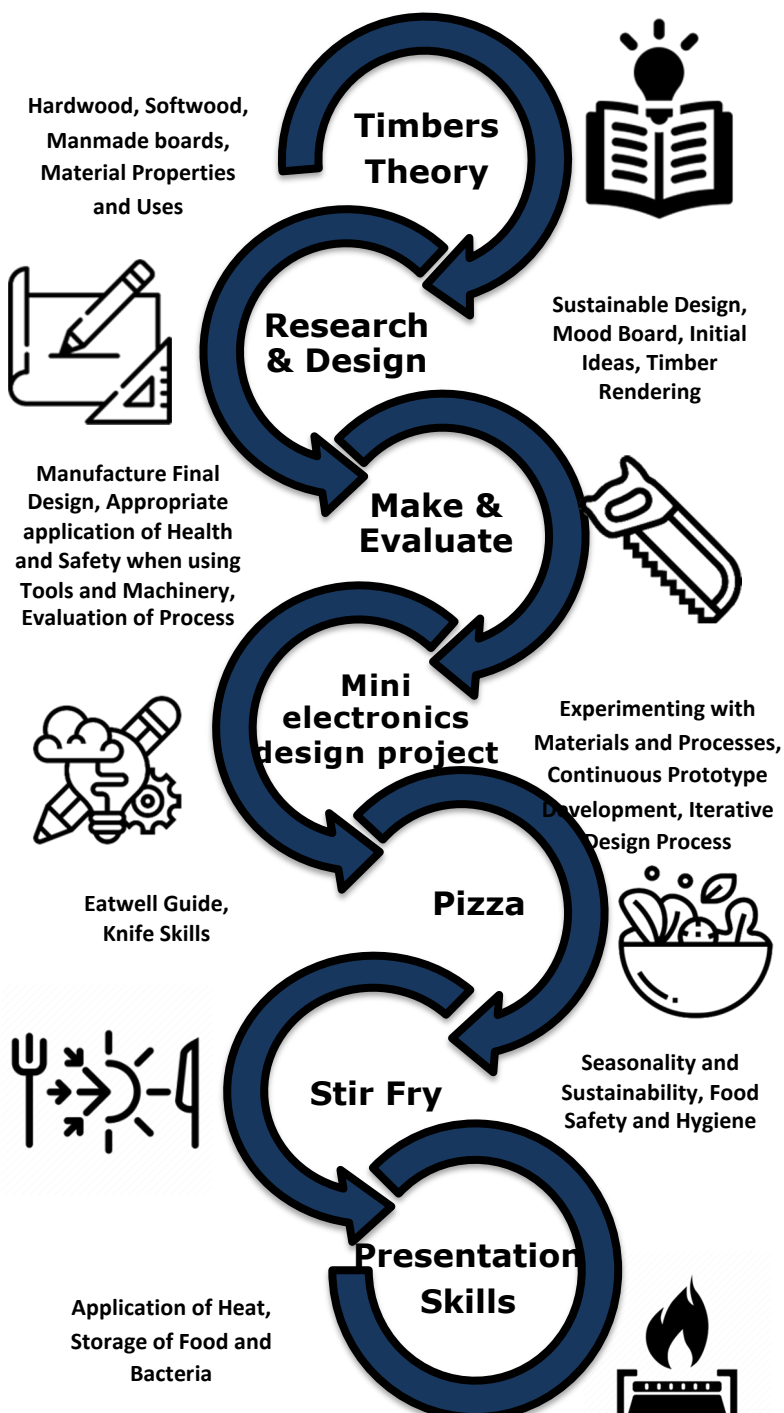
Timbers Theory

Hardwood, Softwood, Manmade boards, Material Properties and Uses

Research & Design

Sustainable Design, Mood Board, Initial Ideas, Timber Rendering

Make & Evaluate

Manufacture Final Design, Appropriate application of Health and Safety when using Tools and Machinery, Evaluation of Process

Mini electronics design project

Experimenting with Materials and Processes, Continuous Prototype Development, Iterative Design Process

Pizza

Eatwell Guide, Knife Skills

Stir Fry

Seasonality and Sustainability, Food Safety and Hygiene

Presentation Skills

Application of Heat, Storage of Food and Bacteria